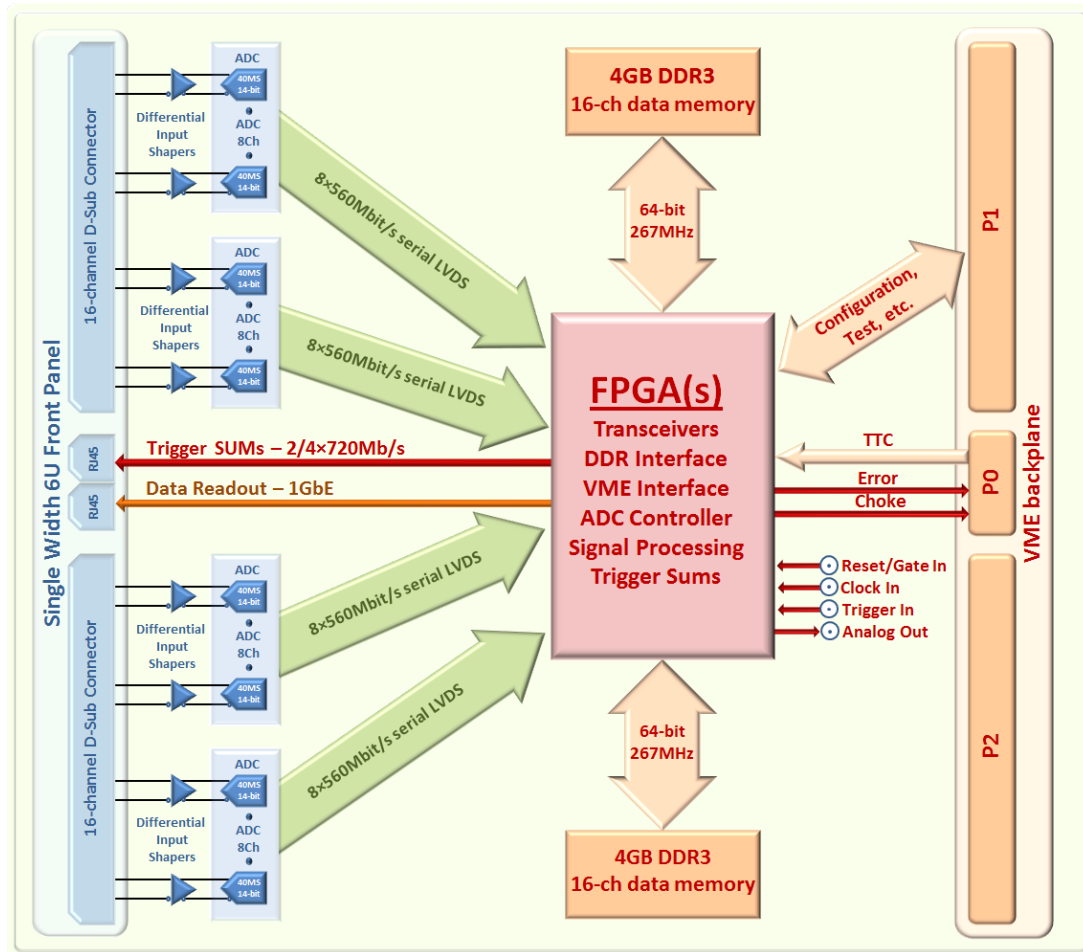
Single Width 6U Front Panel

16-channel D-Sub Connector

ADC
40MS 14-bit
Differential Input Shapers
ADC 8Ch
40MS 14-bit

8×560Mbit/s serial LVDS

ADC
40MS 14-bit
Differential Input Shapers
ADC 8Ch
40MS 14-bit

8×560Mbit/s serial LVDS

RJ45
RJ45

Trigger SUMs – 2/4×720Mb/s
Data Readout – 1GbE

16-channel D-Sub Connector

ADC
40MS 14-bit
Differential Input Shapers
ADC 8Ch
40MS 14-bit

8×560Mbit/s serial LVDS

ADC
40MS 14-bit
Differential Input Shapers
ADC 8Ch
40MS 14-bit

8×560Mbit/s serial LVDS

4GB DDR3
16-ch data memory

64-bit
267MHz

FPGA(s)
Transceivers
DDR Interface
VME Interface
ADC Controller
Signal Processing
Trigger Sums

64-bit
267MHz

4GB DDR3
16-ch data memory

Configuration, Test, etc.

TTC
Error
Choke

Reset/Gate In
Clock In
Trigger In
Analog Out

P1
P0
P2
VME backplane